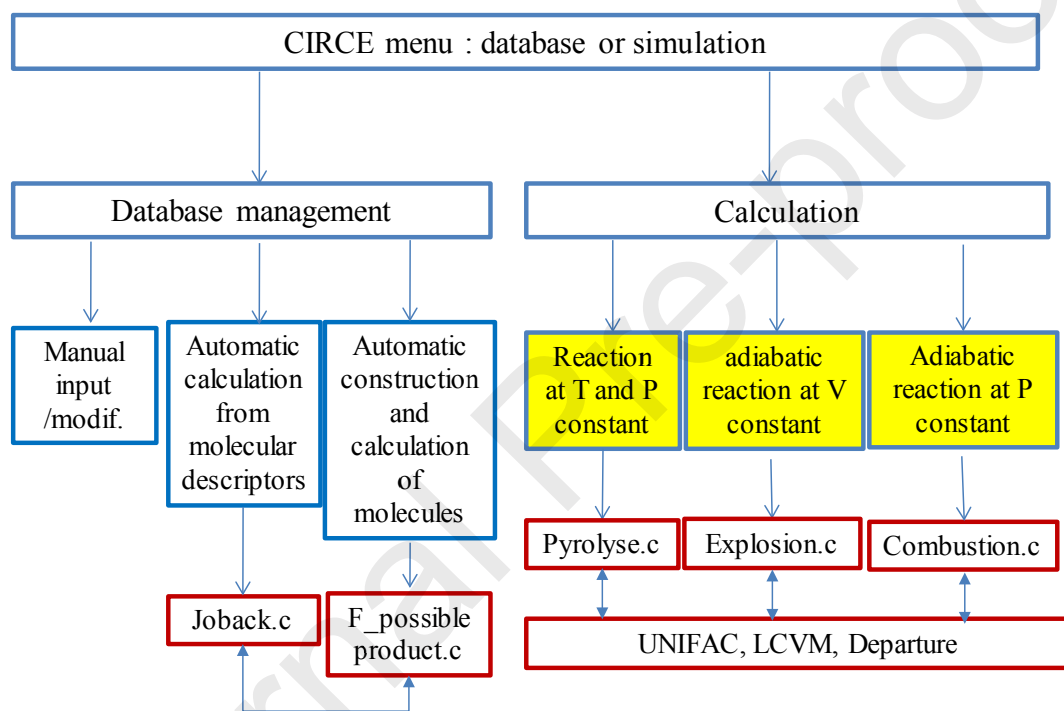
CIRCE menu : database or simulation

Database management

Calculation

Manual input /modif.

Automatic calculation from molecular descriptors

Automatic construction and calculation of molecules

Reaction at T and P constant

adiabatic reaction at V constant

Adiabatic reaction at P constant

Pyrolyse.c

Explosion.c

Combustion.c

Joback.c

F_possible product.c

UNIFAC, LCVM, Departure

Journal Pre-proof